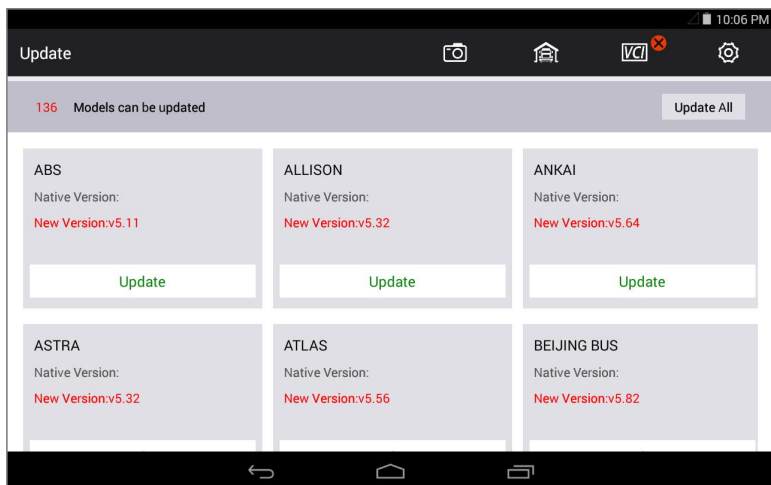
10:06 PM

Update

VCI

136 Models can be updated

Update All

ABS
Native Version:
New Version:v5.11
Update

ALLISON
Native Version:
New Version:v5.32
Update

ANKAI
Native Version:
New Version:v5.64
Update

ASTRA
Native Version:
New Version:v5.32

ATLAS
Native Version:
New Version:v5.56

BEIJING BUS
Native Version:
New Version:v5.82